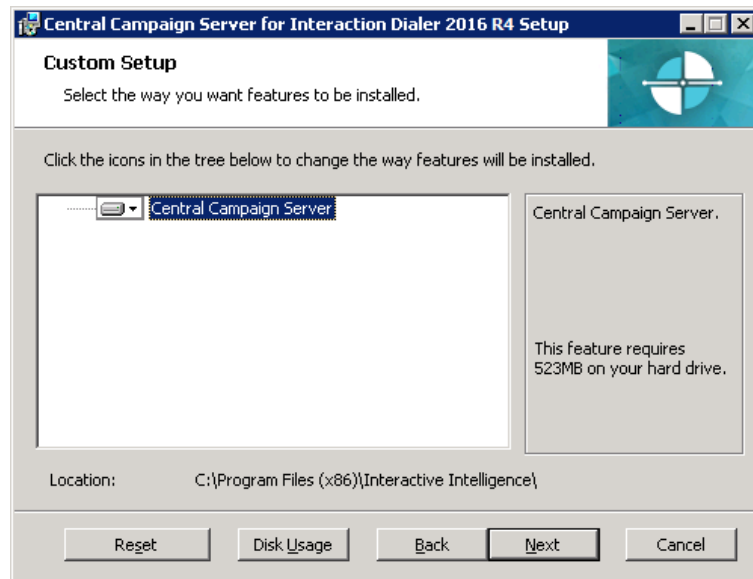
Central Campaign Server for Interaction Dialer 2016 R4 Setup

Custom Setup

Select the way you want features to be installed.

Click the icons in the tree below to change the way features will be installed.

Central Campaign Server

Central Campaign Server.

This feature requires 523MB on your hard drive.

Location: C:\Program Files (x86)\Interactive Intelligence\

Reset | Disk Usage | Back | Next | Cancel